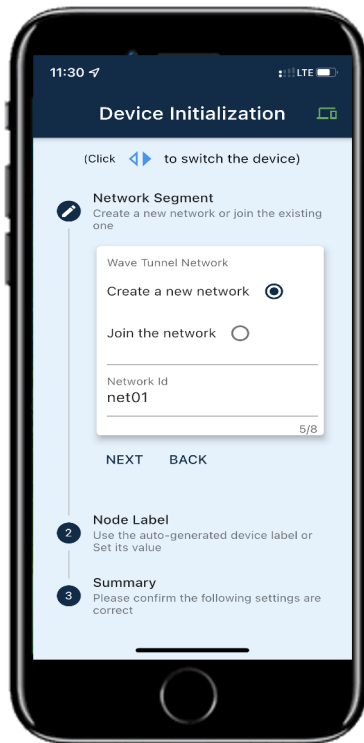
11:30
LTE

Device Initialization

(Click to switch the device)

Network Segment
Create a new network or join the existing one

Wave Tunnel Network

Create a new network

Join the network

Network Id
net01

5/8

NEXT BACK

2
Node Label
Use the auto-generated device label or Set its value

3
Summary
Please confirm the following settings are correct